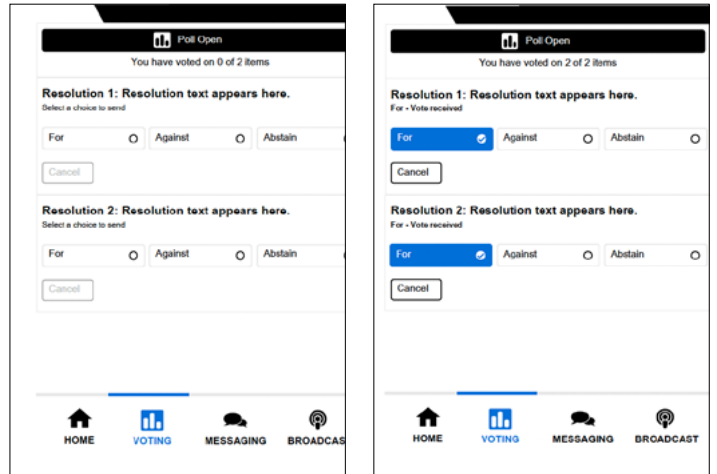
Poll Open

You have voted on 0 of 2 items

Resolution 1: Resolution text appears here.

Select a choice to send

For Against Abstain

Cancel

Resolution 2: Resolution text appears here.

Select a choice to send

For Against Abstain

Cancel

HOME VOTING MESSAGING BROADCAS

Poll Open

You have voted on 2 of 2 items

Resolution 1: Resolution text appears here.

For - Vote received

For Against Abstain

Cancel

Resolution 2: Resolution text appears here.

For - Vote received

For Against Abstain

Cancel

HOME VOTING MESSAGING BROADCAST